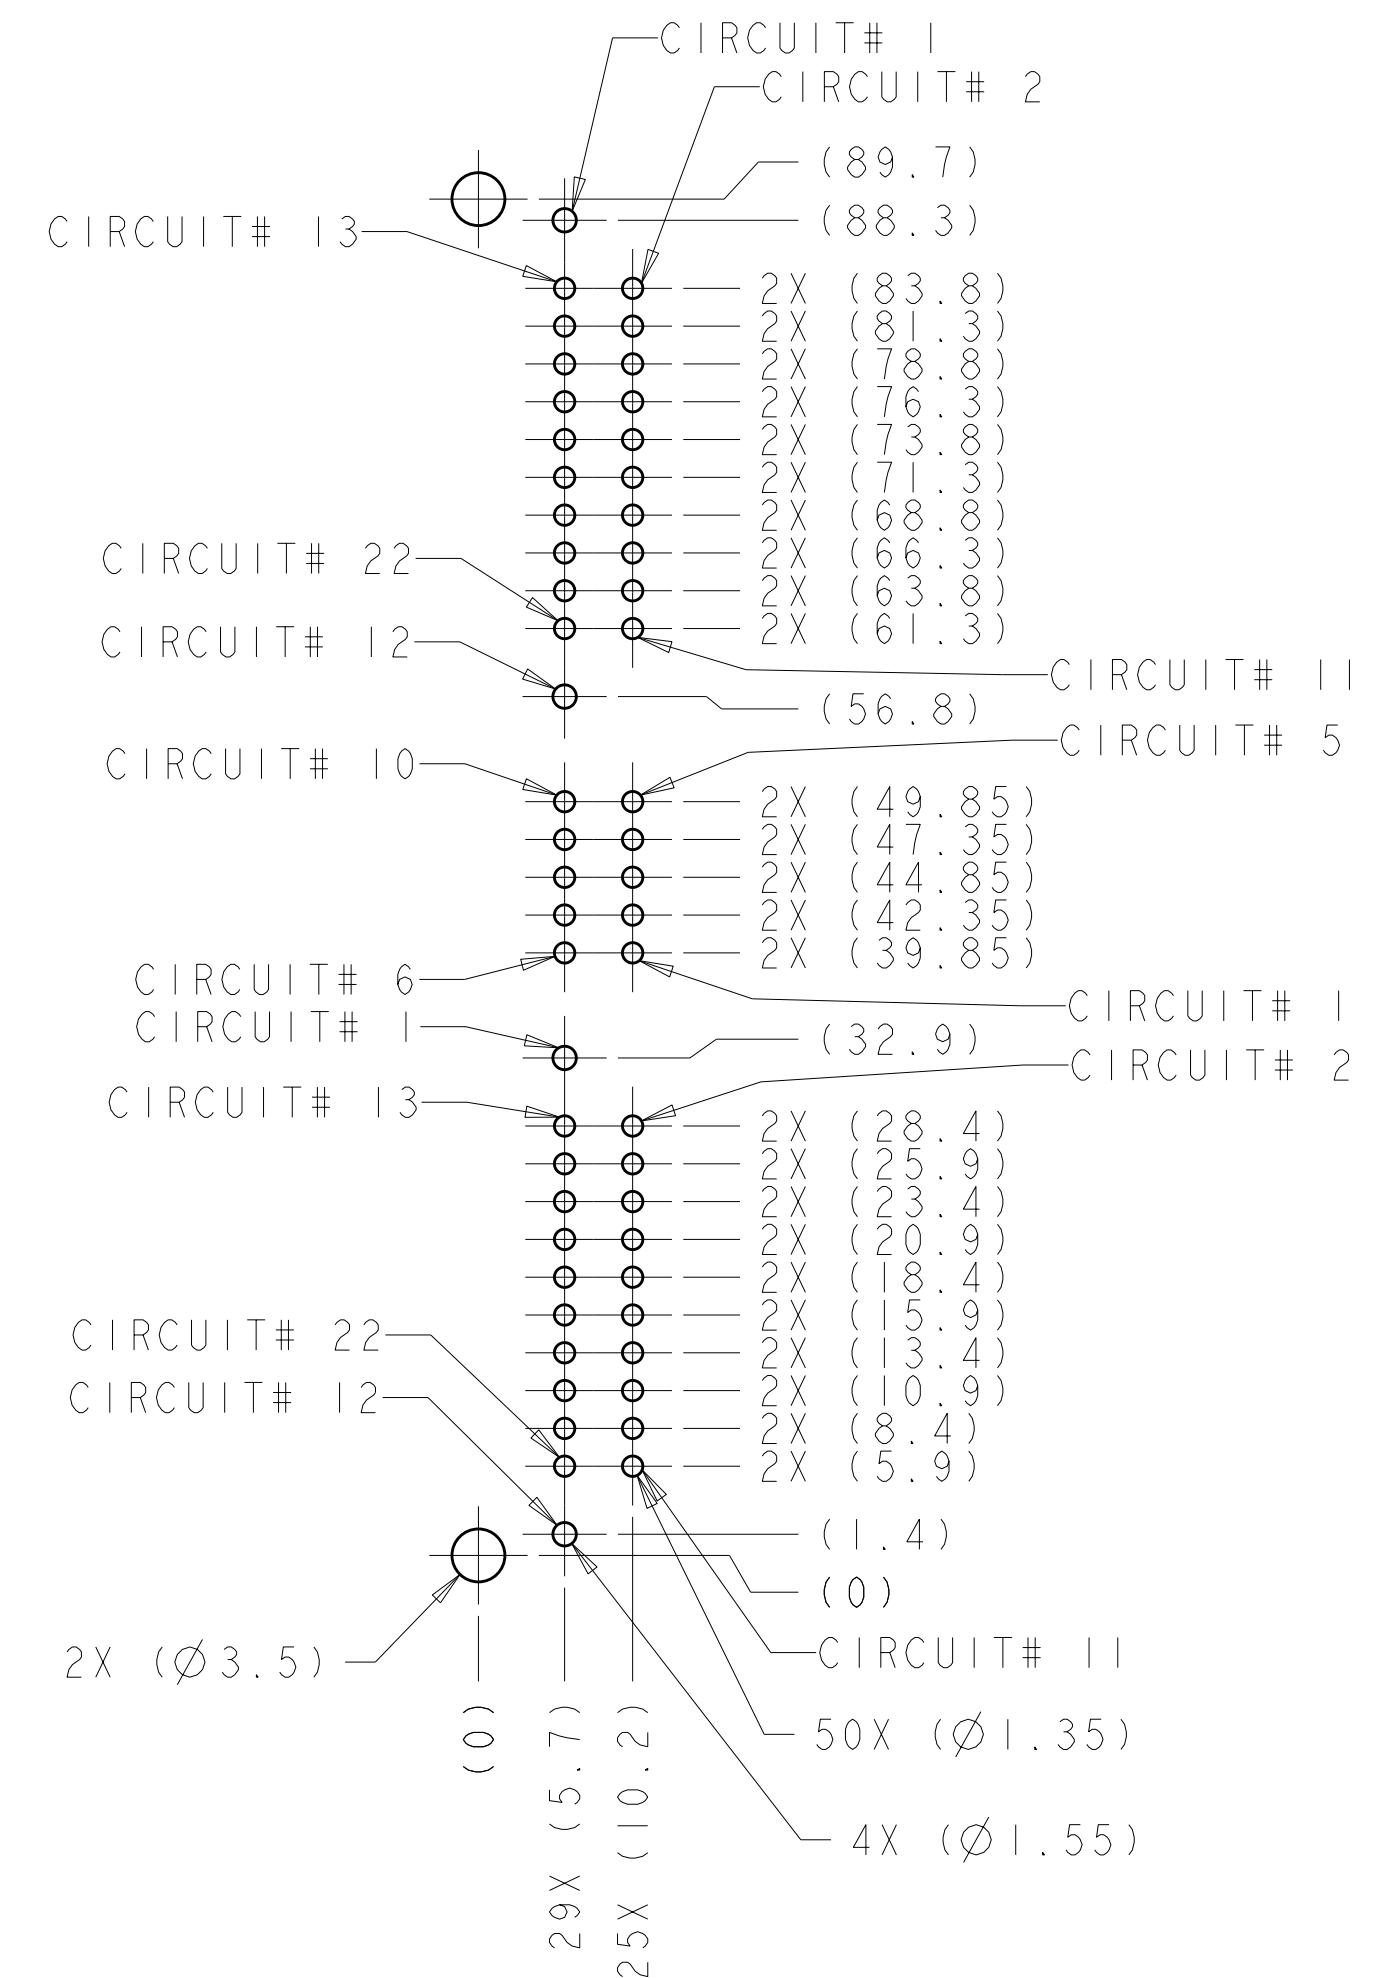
CIRCUIT# 1
CIRCUIT# 2
(89.7)
(88.3)
CIRCUIT# 13
2X (83.8)
2X (81.3)
2X (78.8)
2X (76.3)
2X (73.8)
2X (71.3)
2X (68.8)
2X (66.3)
2X (63.8)
CIRCUIT# 22
2X (61.3)
CIRCUIT# 12
CIRCUIT# 11
(56.8)
CIRCUIT# 10
CIRCUIT# 5
2X (49.85)
2X (47.35)
2X (44.85)
2X (42.35)
2X (39.85)
CIRCUIT# 6
CIRCUIT# 1
CIRCUIT# 1
(32.9)
CIRCUIT# 2
CIRCUIT# 13
2X (28.4)
2X (25.9)
2X (23.4)
2X (20.9)
2X (18.4)
2X (15.9)
CIRCUIT# 22
2X (13.4)
CIRCUIT# 12
2X (10.9)
2X (8.4)
2X (5.9)
(1.4)
(0)
CIRCUIT# 11
2X ($\varnothing$3.5)
50X ($\varnothing$1.35)
4X ($\varnothing$1.55)
(0)
29X (5.7)
25X (10.2)